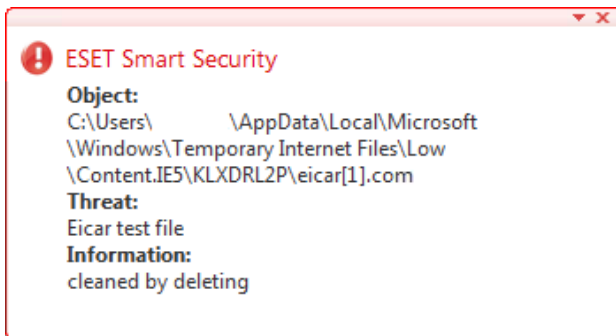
ESET Smart Security

**Object:**
C:\Users\ \AppData\Local\Microsoft\Windows\Temporary Internet Files\Low\Content.IE5\KLXDRL2P\eicar[1].com
**Threat:**
Eicar test file
**Information:**
cleaned by deleting